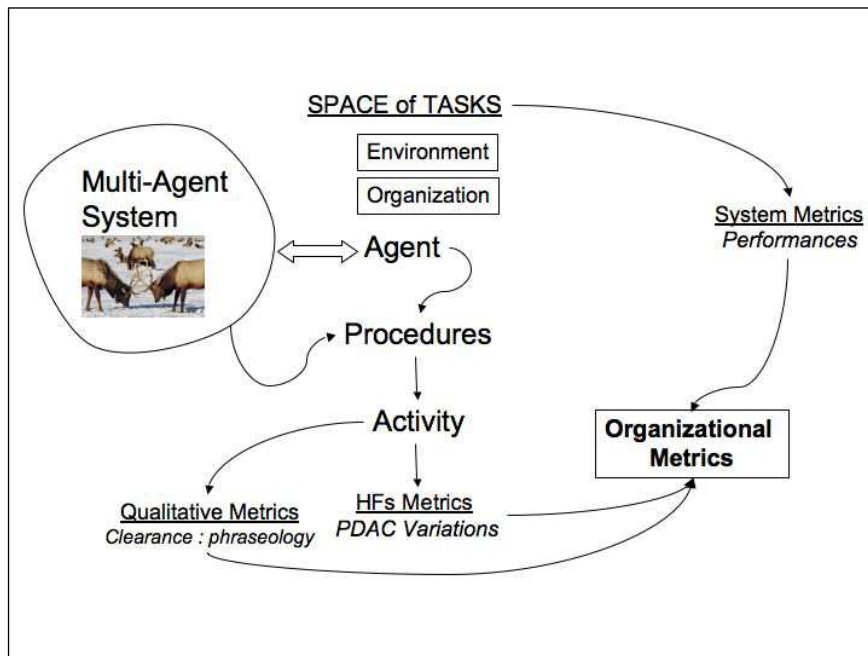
SPACE of TASKS

Environment

Organization

Multi-Agent System

Agent

System Metrics
*Performances*

Procedures

Activity

Organizational Metrics

Qualitative Metrics
*Clearance : phraseology*

HFs Metrics
*PDAC Variations*